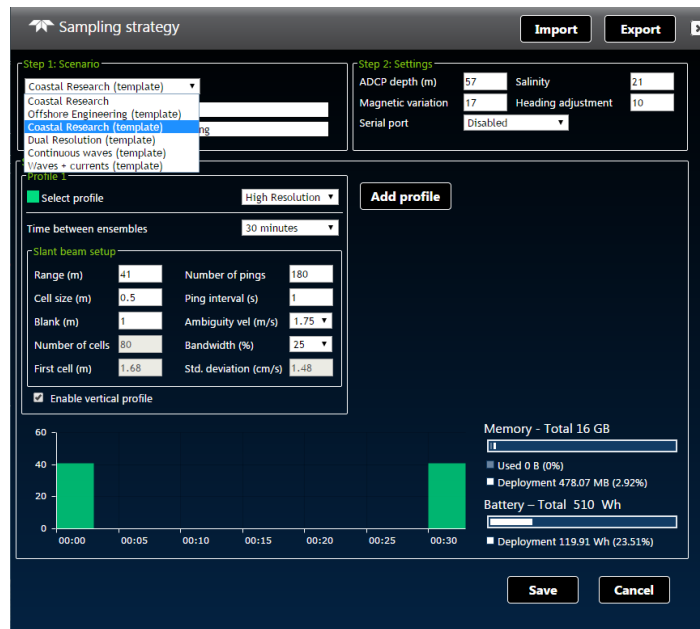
Sampling strategy

Import

Export

Step 1: Scenario

Coastal Research (template)

Coastal Research
Offshore Engineering (template)
Coastal Research (template)
Dual Resolution (template)
Continuous waves (template)
Waves + currents (template)

ng

Step 2: Settings

ADCP depth (m) 57
Salinity 21
Magnetic variation 17
Heading adjustment 10
Serial port Disabled

Profile 1

Select profile High Resolution

Add profile

Time between ensembles 30 minutes

Slant beam setup

| | | | |
|---|---|---|---|
| Range (m) | 41 | Number of pings | 180 |
| Cell size (m) | 0.5 | Ping interval (s) | 1 |
| Blank (m) | 1 | Ambiguity vel (m/s) | 1.75 |
| Number of cells | 80 | Bandwidth (%) | 25 |
| First cell (m) | 1.68 | Std. deviation (cm/s) | 1.48 |

Enable vertical profile

60
40
20
0
00:00 00:05 00:10 00:15 00:20 00:25 00:30

Memory - Total 16 GB

Used 0 B (0%)
Deployment 478.07 MB (2.92%)

Battery – Total 510 Wh

Deployment 119.91 Wh (23.51%)

Save

Cancel